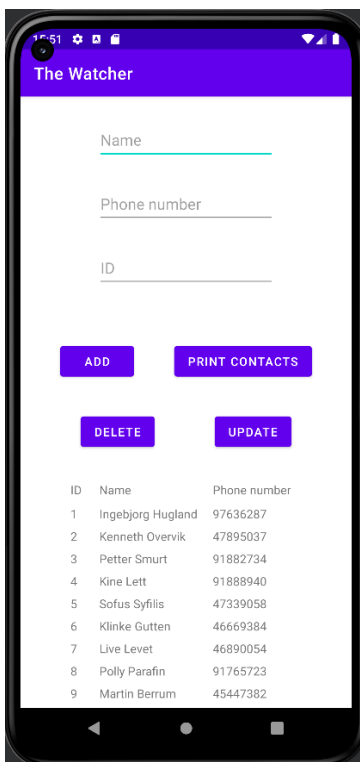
15:51

The Watcher

Name

Phone number

ID

ADD

PRINT CONTACTS

DELETE

UPDATE

| ID | Name | Phone number |
|---|---|---|
| 1 | Ingebjorg Hugland | 97636287 |
| 2 | Kenneth Overvik | 47895037 |
| 3 | Petter Smurt | 91882734 |
| 4 | Kine Lett | 91888940 |
| 5 | Sofus Syfilis | 47339058 |
| 6 | Klinke Gutten | 46669384 |
| 7 | Live Levet | 46890054 |
| 8 | Polly Parafin | 91765723 |
| 9 | Martin Berrum | 45447382 |